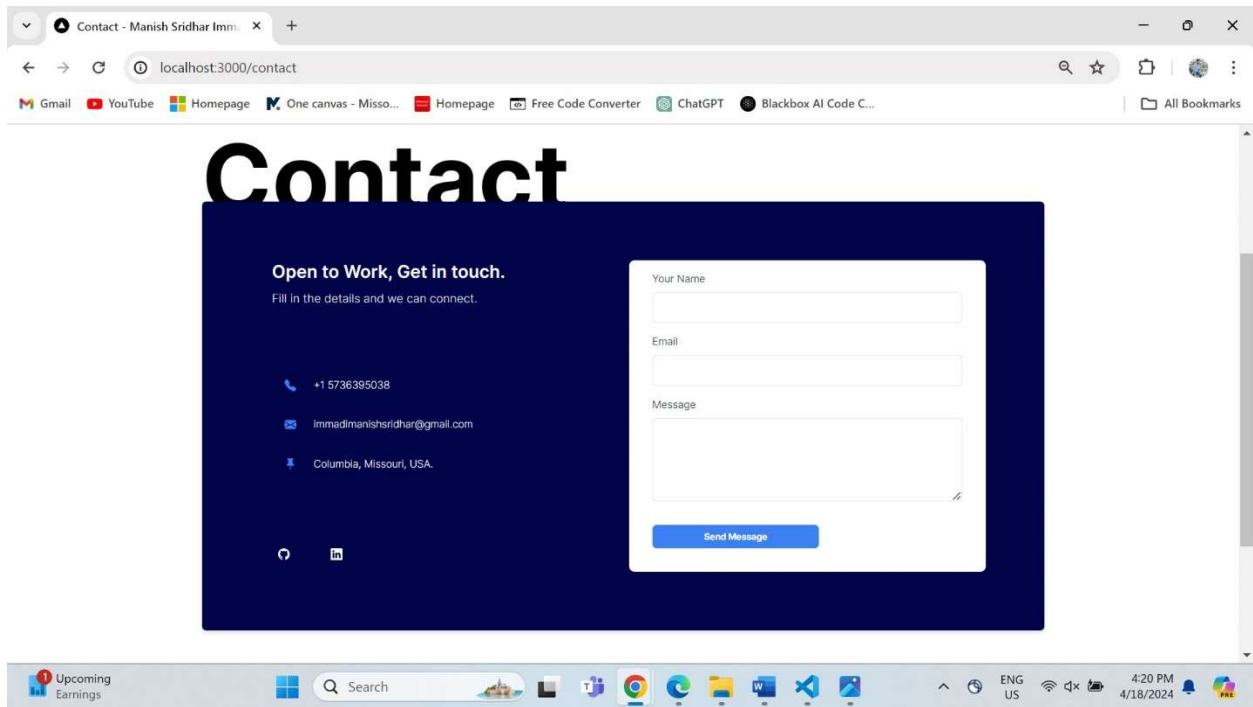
Contact - Manish Sridhar Imm ×
+

localhost:3000/contact

Gmail YouTube Homepage One canvas - Misso... Homepage Free Code Converter ChatGPT Blackbox AI Code C...

All Bookmarks

Contact

Open to Work, Get in touch.

Fill in the details and we can connect.

+1 5736395038

immadimanishsridhar@gmail.com

Columbia, Missouri, USA.

Your Name

Email

Message

Send Message

1 Upcoming Earnings

Search

ENG US

4:20 PM 4/18/2024